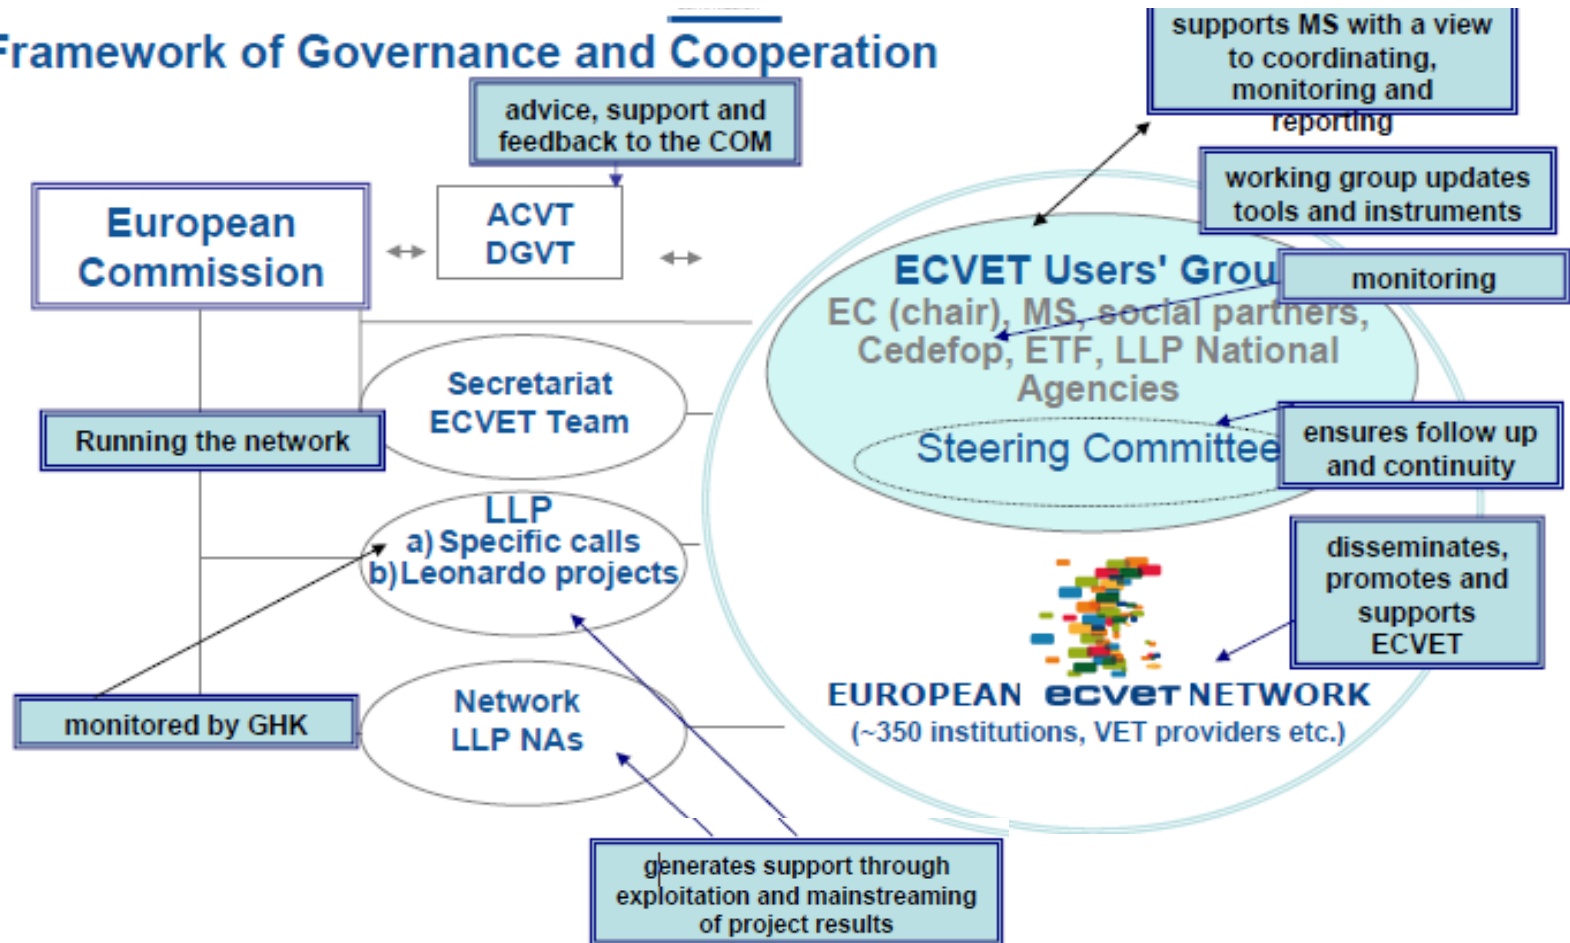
Framework of Governance and Cooperation

supports MS with a view to coordinating, monitoring and reporting

advice, support and feedback to the COM

European Commission

ACVT
DGVT

working group updates tools and instruments

ECVET Users' Grou

monitoring

EC (chair), MS, social partners, Cedefop, ETF, LLP National Agencies

Secretariat
ECVET Team

Running the network

Steering Committee

ensures follow up and continuity

LLP
a) Specific calls
b) Leonardo projects

disseminates, promotes and supports ECVET

EUROPEAN ecvet NETWORK
(~350 institutions, VET providers etc.)

monitored by GHK

Network
LLP NAs

generates support through exploitation and mainstreaming of project results